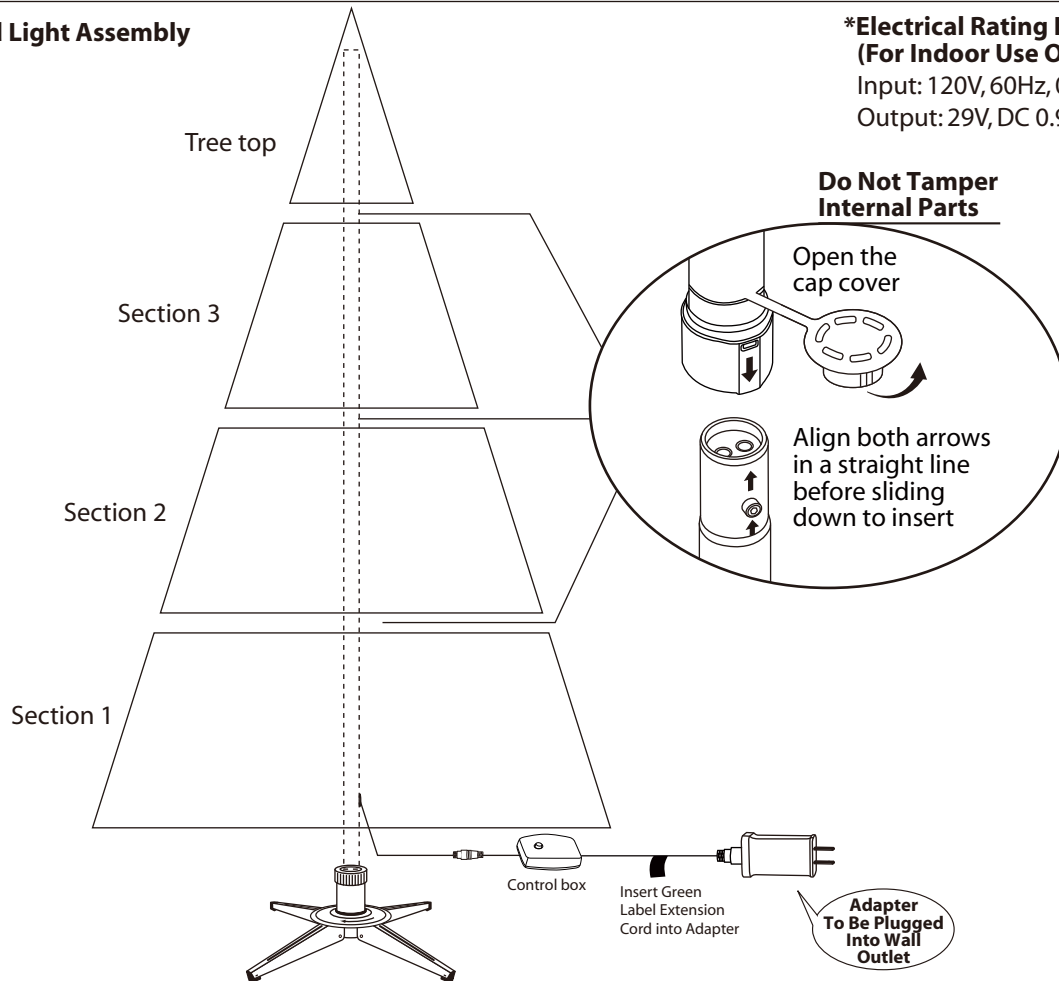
l Light Assembly

*Electrical Rating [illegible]
(For Indoor Use O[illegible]
Input: 120V, 60Hz, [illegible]
Output: 29V, DC 0.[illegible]

Tree top

Section 3

Section 2

Section 1

Do Not Tamper Internal Parts

Open the cap cover

Align both arrows in a straight line before sliding down to insert

Control box

Insert Green Label Extension Cord into Adapter

Adapter To Be Plugged Into Wall Outlet